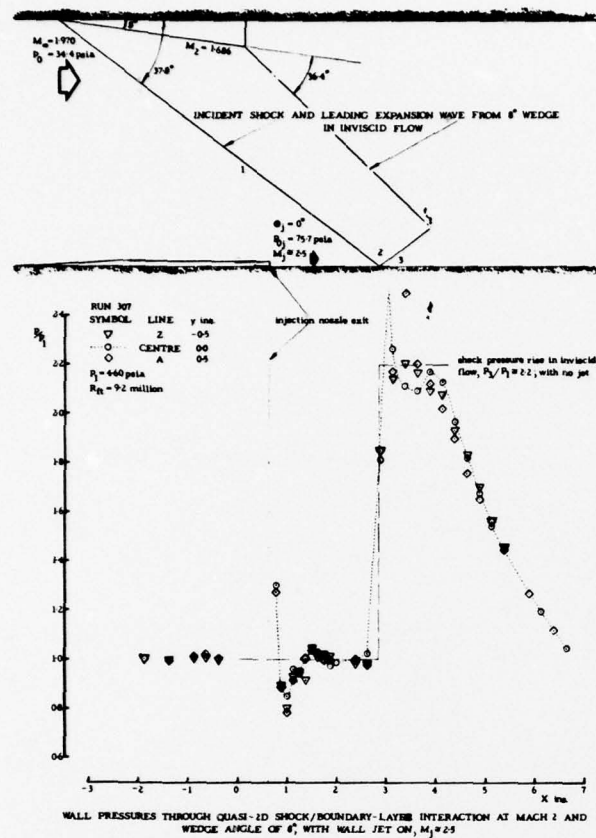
8°

$M_\infty = 1{\cdot}970$
$P_0 = 34{\cdot}4$ psia

$M_2 = 1{\cdot}686$

37·8°

36·4°

INCIDENT SHOCK AND LEADING EXPANSION WAVE FROM 8° WEDGE IN INVISCID FLOW

1

2

3

$\theta_j = 0°$
$P_{0j} = 75{\cdot}7$ psia
$M_j = 2{\cdot}5$

injection nozzle exit

RUN 307

| SYMBOL | LINE | y ins. |
|---|---|---|
| ▽ | Z | -0·5 |
| ○ | CENTRE | 0·0 |
| ◇ | A | 0·5 |

$P_1 = 4{\cdot}60$ psia
$R_{ft} = 9{\cdot}2$ million

shock pressure rise in inviscid flow, $P_3/P_1 = 2{\cdot}2$, with no jet

$\frac{P}{P_1}$

2·4

2·2

2·0

1·8

1·6

1·4

1·2

1·0

0·8

0·6

-3 -2 -1 0 1 2 3 4 5 6 7

X ins.

WALL PRESSURES THROUGH QUASI-2D SHOCK/BOUNDARY-LAYER INTERACTION AT MACH 2 AND WEDGE ANGLE OF 8°, WITH WALL JET ON, $M_j = 2{\cdot}5$